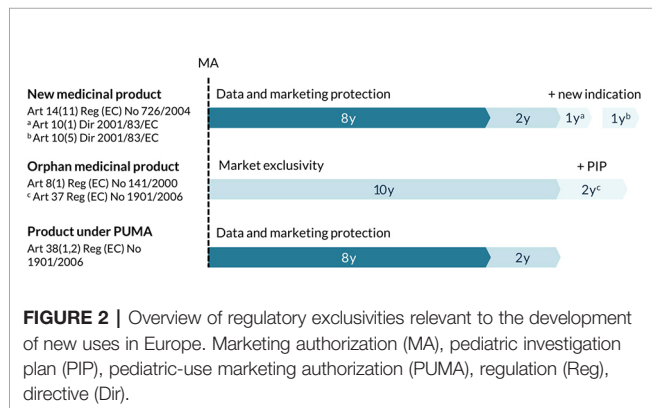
MA

New medicinal product
Art 14(11) Reg (EC) No 726/2004
ᵃArt 10(1) Dir 2001/83/EC
ᵇArt 10(5) Dir 2001/83/EC

Data and marketing protection

+ new indication

8y

2y

1yᵃ

1yᵇ

Orphan medicinal product
Art 8(1) Reg (EC) No 141/2000
ᶜArt 37 Reg (EC) No 1901/2006

Market exclusivity

+ PIP

10y

2yᶜ

Product under PUMA
Art 38(1,2) Reg (EC) No 1901/2006

Data and marketing protection

8y

2y

FIGURE 2 | Overview of regulatory exclusivities relevant to the development of new uses in Europe. Marketing authorization (MA), pediatric investigation plan (PIP), pediatric-use marketing authorization (PUMA), regulation (Reg), directive (Dir).